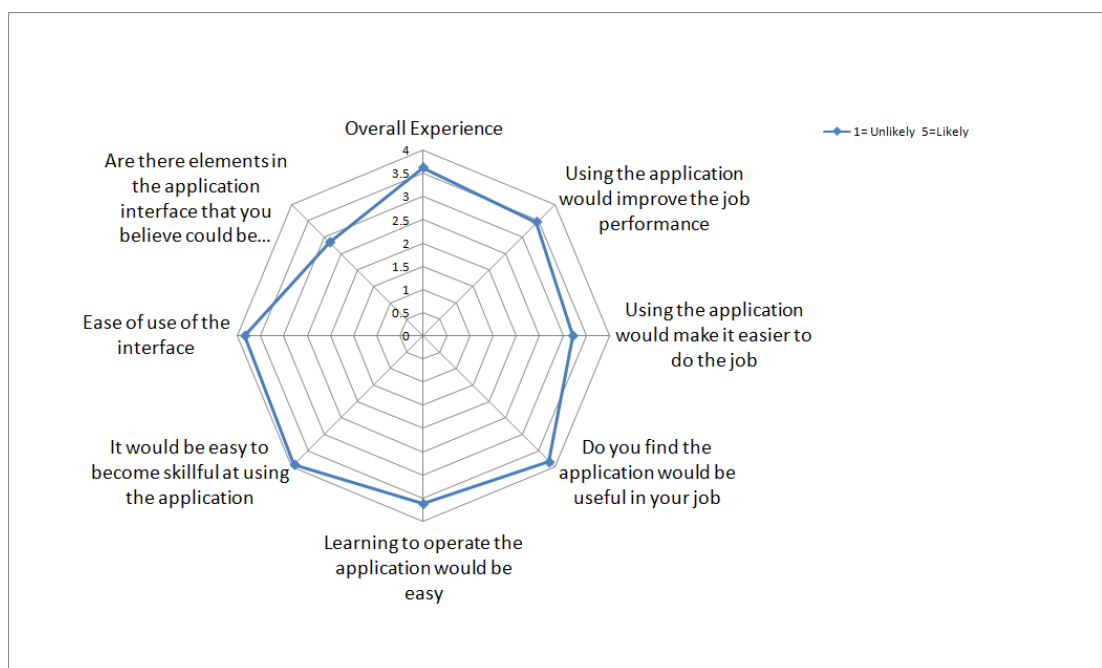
Overall Experience

1= Unlikely 5=Likely

4
3.5
3
2.5
2
1.5
1
0.5
0

Are there elements in the application interface that you believe could be...

Using the application would improve the job performance

Using the application would make it easier to do the job

Ease of use of the interface

It would be easy to become skillful at using the application

Do you find the application would be useful in your job

Learning to operate the application would be easy